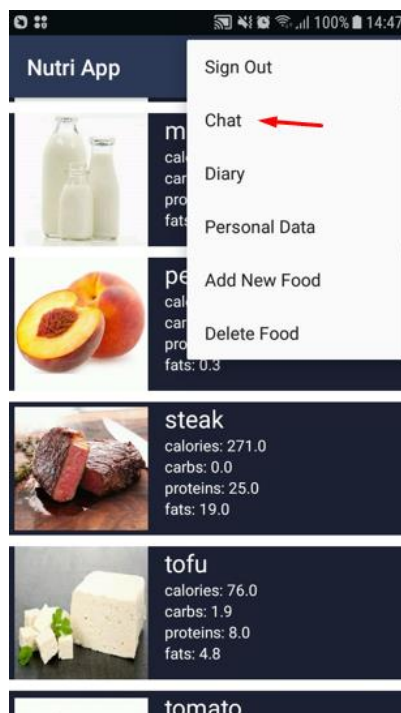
100% 14:47

Nutri App

Sign Out

Chat

Diary

Personal Data

Add New Food

Delete Food

m
calo
car
pro
fats

pe
calo
car
proteins
fats: 0.3

steak
calories: 271.0
carbs: 0.0
proteins: 25.0
fats: 19.0

tofu
calories: 76.0
carbs: 1.9
proteins: 8.0
fats: 4.8

tomato